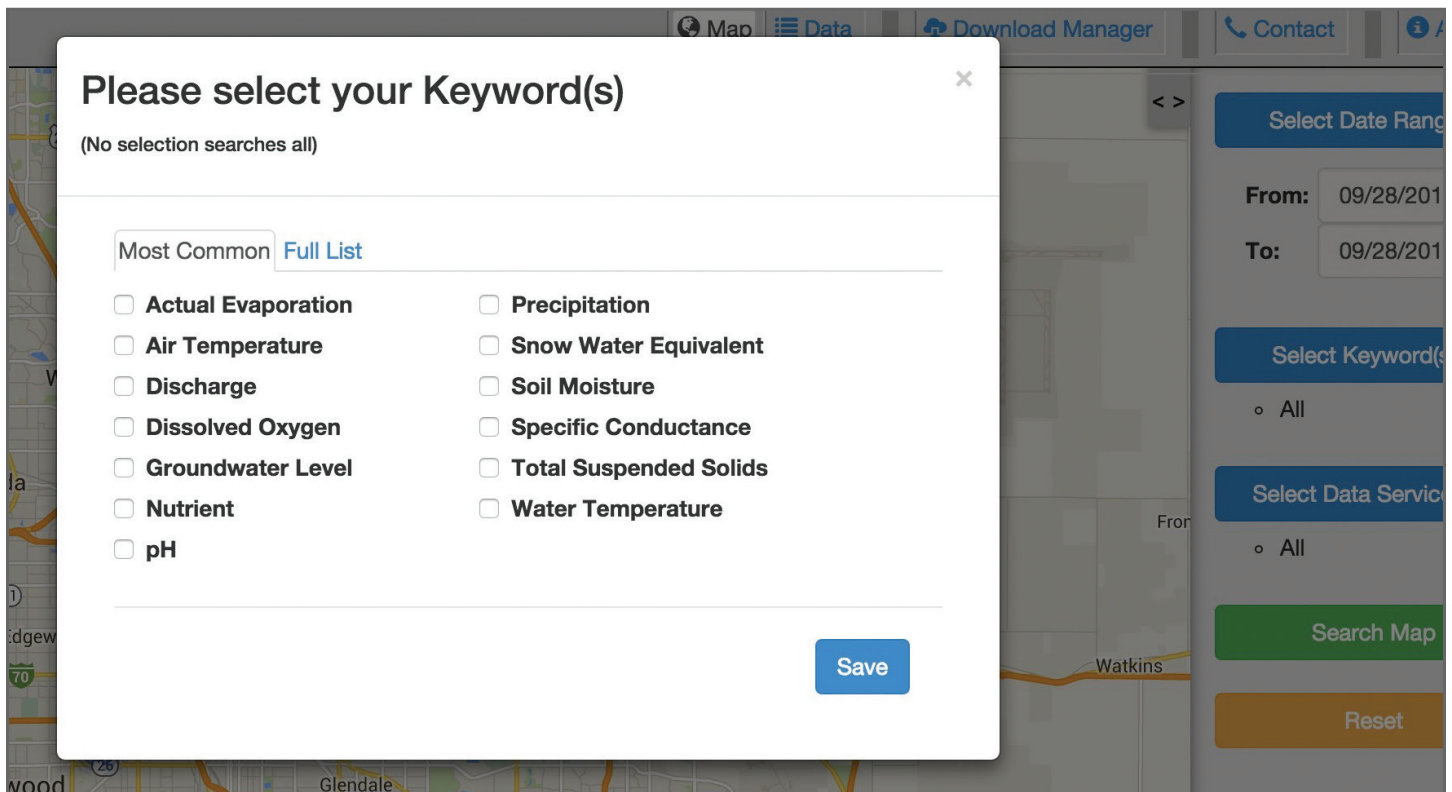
Map Data Download Manager Contact A

Please select your Keyword(s)

(No selection searches all)

×

Most Common Full List

Actual Evaporation
Air Temperature
Discharge
Dissolved Oxygen
Groundwater Level
Nutrient
pH

Precipitation
Snow Water Equivalent
Soil Moisture
Specific Conductance
Total Suspended Solids
Water Temperature

Save

< >

Select Date Rang

From: 09/28/201

To: 09/28/201

Select Keyword(s

All

Select Data Servic

All

Search Map

Reset

W

la

Edgew

70

26

wood

Glendale

Fron

Watkins